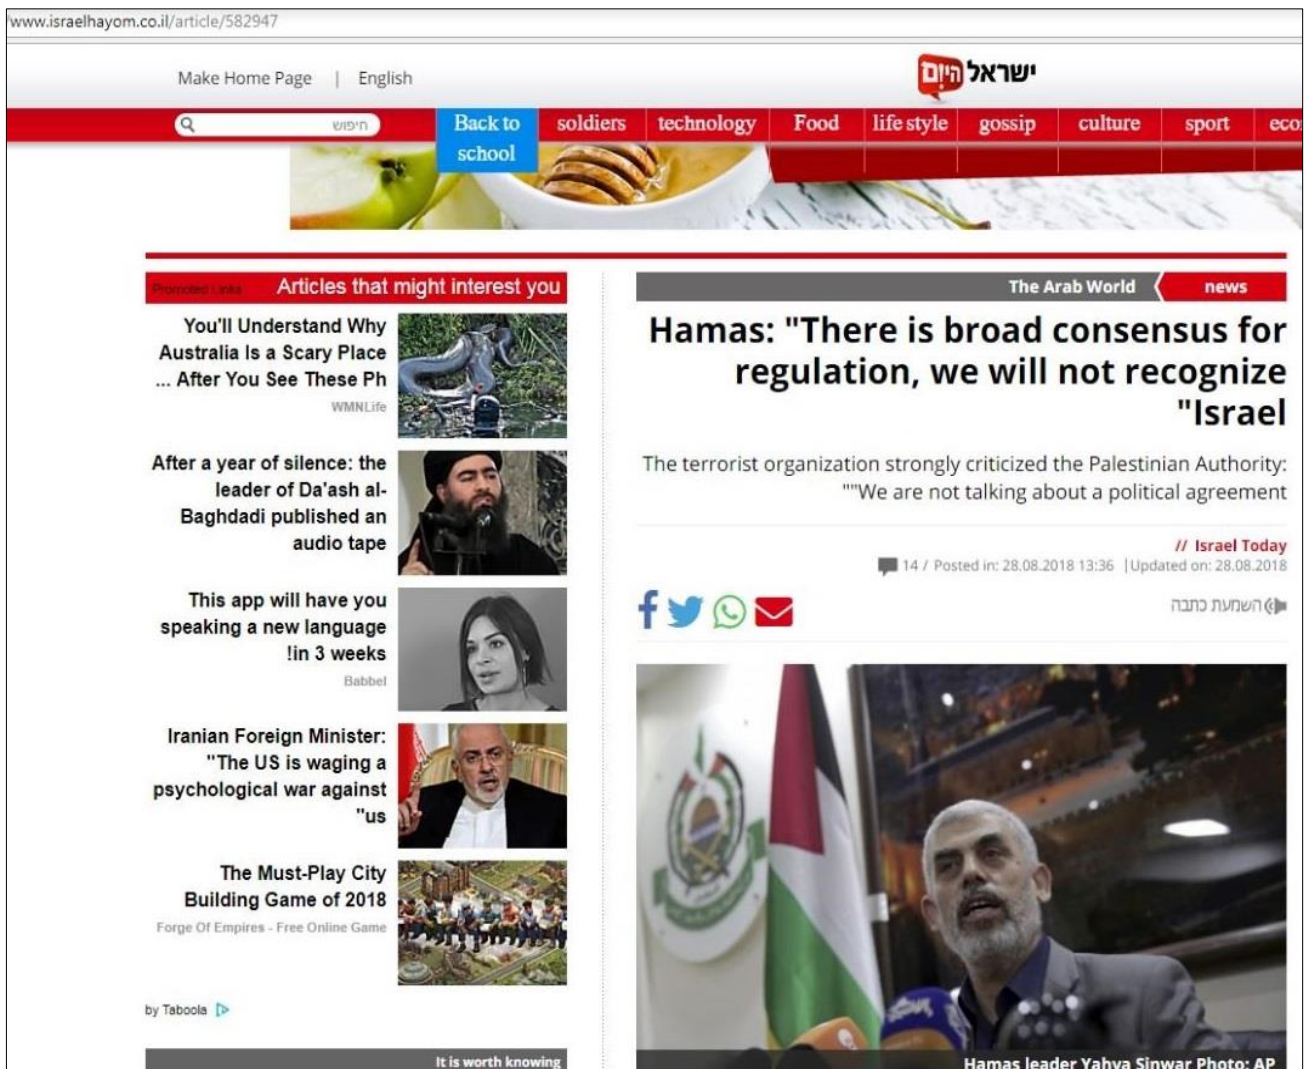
www.israelhayom.co.il/article/582947

Make Home Page | English

ישראל היום

חיפוש

Back to school | soldiers | technology | Food | life style | gossip | culture | sport | eco

Promoted Links Articles that might interest you

You'll Understand Why Australia Is a Scary Place ... After You See These Ph
WMNLife

After a year of silence: the leader of Da'ash al-Baghdadi published an audio tape

This app will have you speaking a new language !in 3 weeks
Babbel

Iranian Foreign Minister: "The US is waging a psychological war against "us

The Must-Play City Building Game of 2018
Forge Of Empires - Free Online Game

by Taboola

It is worth knowing

The Arab World | news

Hamas: "There is broad consensus for regulation, we will not recognize "Israel

The terrorist organization strongly criticized the Palestinian Authority: ""We are not talking about a political agreement

// Israel Today

14 / Posted in: 28.08.2018 13:36 | Updated on: 28.08.2018

השמעת כתבה

Hamas leader Yahya Sinwar Photo: AP